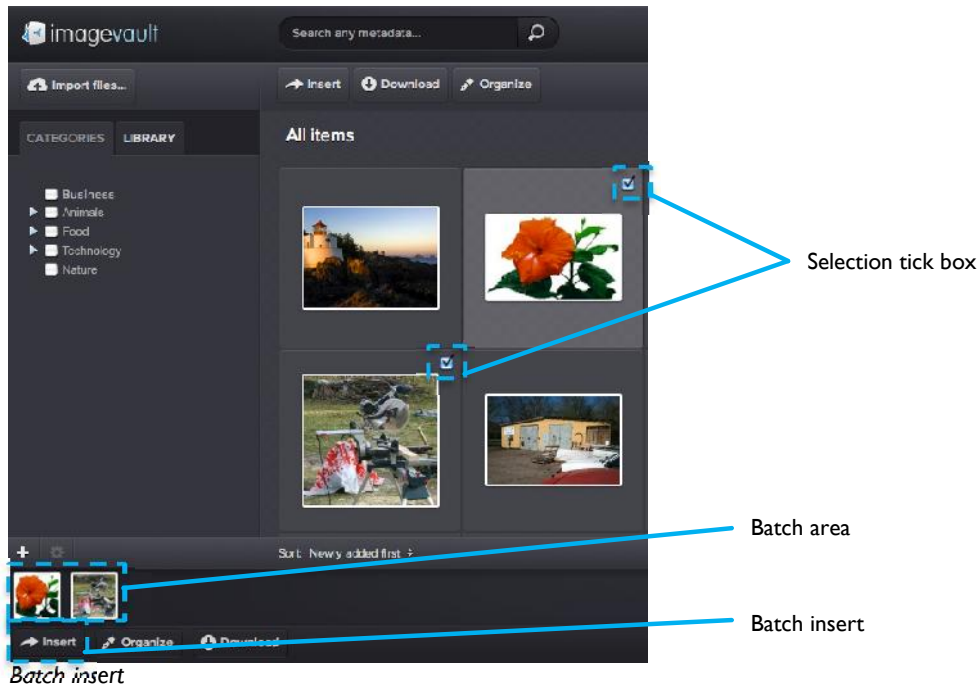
imagevault

Search any metadata...

Import files...

Insert

Download

Organize

CATEGORIES

LIBRARY

All items

Business
Animals
Food
Technology
Nature

Selection tick box

Sort: Newly added first

Batch area

Insert

Organize

Download

Batch insert

Batch insert